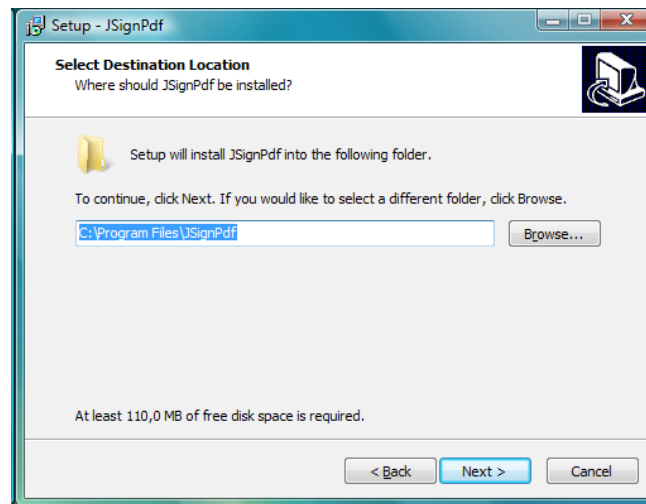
Setup - JSignPdf

Select Destination Location
Where should JSignPdf be installed?

Setup will install JSignPdf into the following folder.

To continue, click Next. If you would like to select a different folder, click Browse.

C:\Program Files\JSignPdf

Browse...

At least 110,0 MB of free disk space is required.

< Back

Next >

Cancel